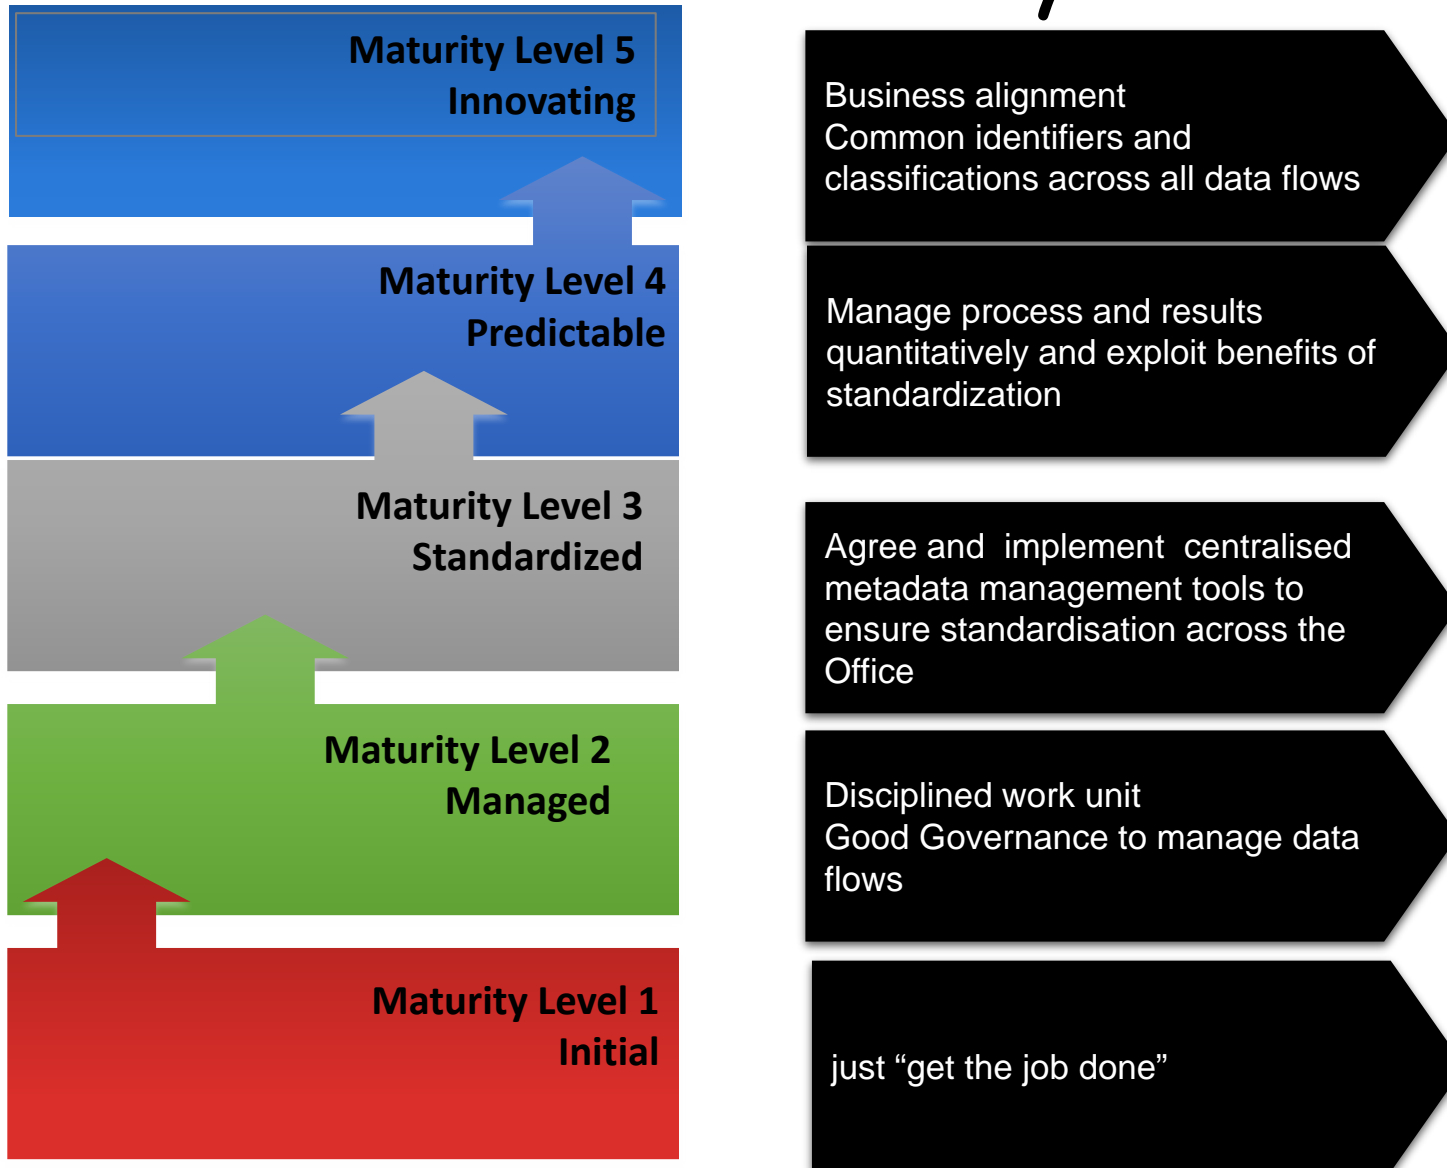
Maturity Level 5
Innovating

Business alignment
Common identifiers and classifications across all data flows

Maturity Level 4
Predictable

Manage process and results quantitatively and exploit benefits of standardization

Maturity Level 3
Standardized

Agree and implement centralised metadata management tools to ensure standardisation across the Office

Maturity Level 2
Managed

Disciplined work unit
Good Governance to manage data flows

Maturity Level 1
Initial

just “get the job done”